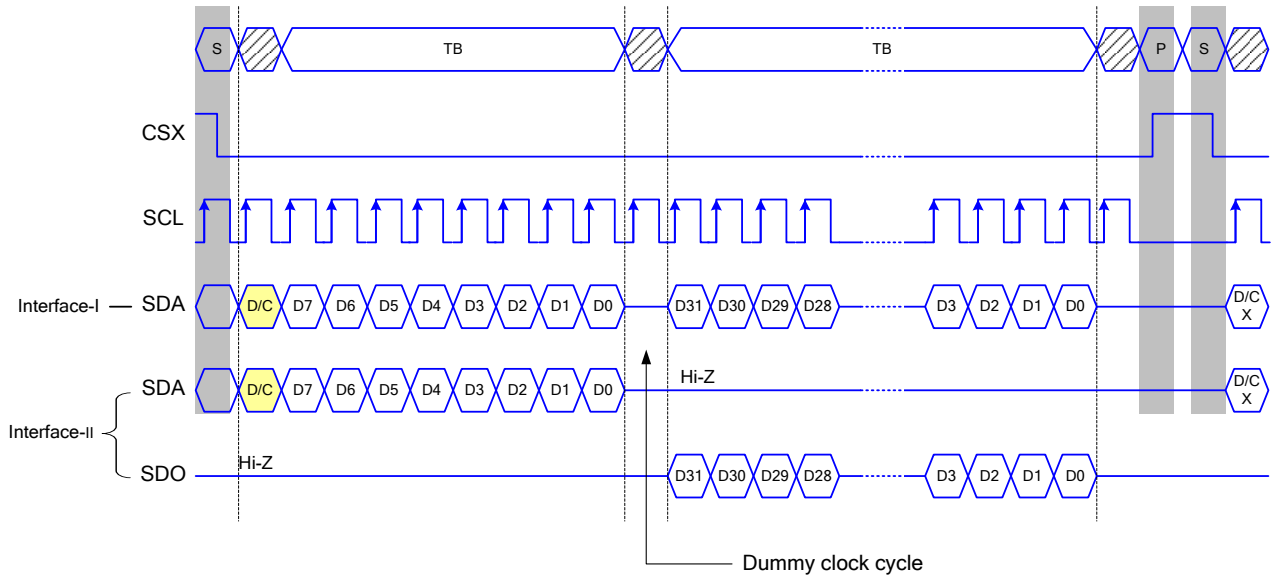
S TB TB P S

CSX

SCL

Interface-I — SDA D/C D7 D6 D5 D4 D3 D2 D1 D0 D31 D30 D29 D28 D3 D2 D1 D0 D/C X

SDA D/C D7 D6 D5 D4 D3 D2 D1 D0 Hi-Z D/C X

Interface-II

SDO Hi-Z D31 D30 D29 D28 D3 D2 D1 D0

Dummy clock cycle